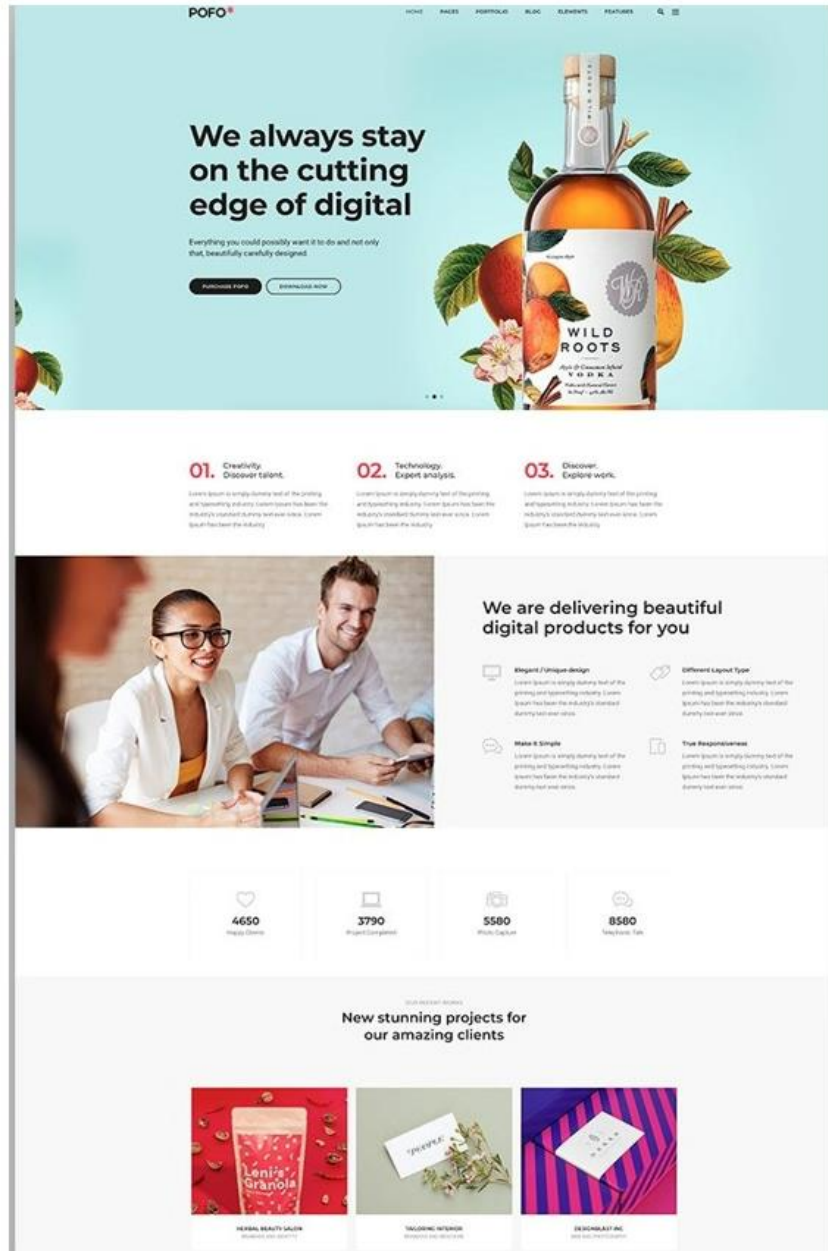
POFO

HOME PAGES PORTFOLIO BLOG ELEMENTS FEATURES

We always stay on the cutting edge of digital

Everything you could possibly want it to do and not only that, beautifully carefully designed

PURCHASE POFO DOWNLOAD NOW

WILD ROOTS

VODKA

01. Creativity. Discover talent.

Lorem Ipsum is simply dummy text of the printing and typesetting industry. Lorem Ipsum has been the industry's standard dummy text ever since. Lorem Ipsum has been the industry.

02. Technology. Expert analysis.

Lorem Ipsum is simply dummy text of the printing and typesetting industry. Lorem Ipsum has been the industry's standard dummy text ever since. Lorem Ipsum has been the industry.

03. Discover. Explore work.

Lorem Ipsum is simply dummy text of the printing and typesetting industry. Lorem Ipsum has been the industry's standard dummy text ever since. Lorem Ipsum has been the industry.

We are delivering beautiful digital products for you

Elegant / Unique design
Lorem Ipsum is simply dummy text of the printing and typesetting industry. Lorem Ipsum has been the industry's standard dummy text ever since.

Different Layout Type
Lorem Ipsum is simply dummy text of the printing and typesetting industry. Lorem Ipsum has been the industry's standard dummy text ever since.

Make it Simple
Lorem Ipsum is simply dummy text of the printing and typesetting industry. Lorem Ipsum has been the industry's standard dummy text ever since.

True Responsiveness
Lorem Ipsum is simply dummy text of the printing and typesetting industry. Lorem Ipsum has been the industry's standard dummy text ever since.

4650
Happy Clients

3790
Project Completed

5580
Photo Capture

8580
Telephonic Talk

OUR RECENT WORKS

New stunning projects for our amazing clients

Leni's Granola

PURPLE

HERBAL BEAUTY SALON
BRANDING AND IDENTITY

TAILORING INTERIOR
BRANDING AND BROCHURE

DESIGNBLAST INC
WEB AND PHOTOGRAPHY